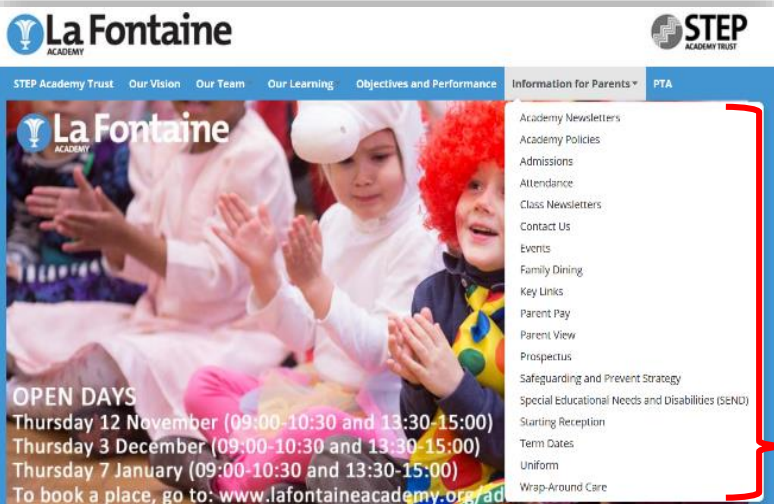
La Fontaine
ACADEMY

STEP
ACADEMY TRUST

STEP Academy Trust | Our Vision | Our Team | Our Learning | Objectives and Performance | Information for Parents ▾ | PTA

La Fontaine
ACADEMY

Academy Newsletters
Academy Policies
Admissions
Attendance
Class Newsletters
Contact Us
Events
Family Dining
Key Links
Parent Pay
Parent View
Prospectus
Safeguarding and Prevent Strategy
Special Educational Needs and Disabilities (SEND)
Starting Reception
Term Dates
Uniform
Wrap-Around Care

OPEN DAYS
Thursday 12 November (09:00-10:30 and 13:30-15:00)
Thursday 3 December (09:00-10:30 and 13:30-15:00)
Thursday 7 January (09:00-10:30 and 13:30-15:00)
To book a place, go to: www.lafontaineacademy.org/ad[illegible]